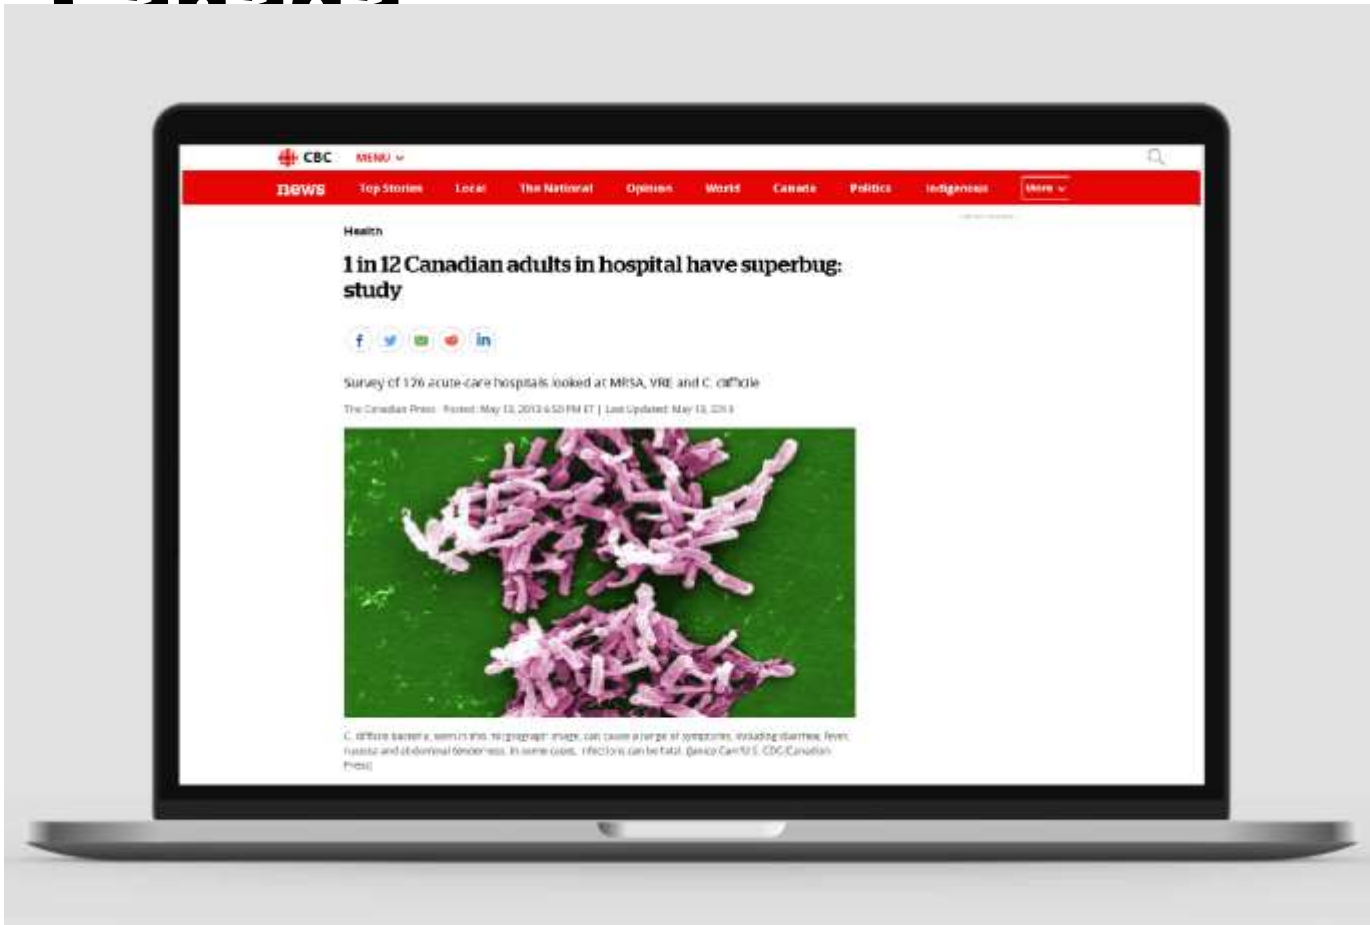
CBC MENU

news Top Stories Local The National Opinion World Canada Politics Indigenous More

Health

1 in 12 Canadian adults in hospital have superbug: study

Survey of 176 acute-care hospitals looked at MRSA, VRE and C. difficile

The Canadian Press · Posted: May 13, 2013 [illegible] PM ET | Last Updated: May 13, 2013

C. difficile bacteria, seen in this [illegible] image, can cause a range of symptoms, including diarrhea, fever, nausea and abdominal tenderness. In some cases, infections can be fatal. ([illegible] CDC/Canadian Press)